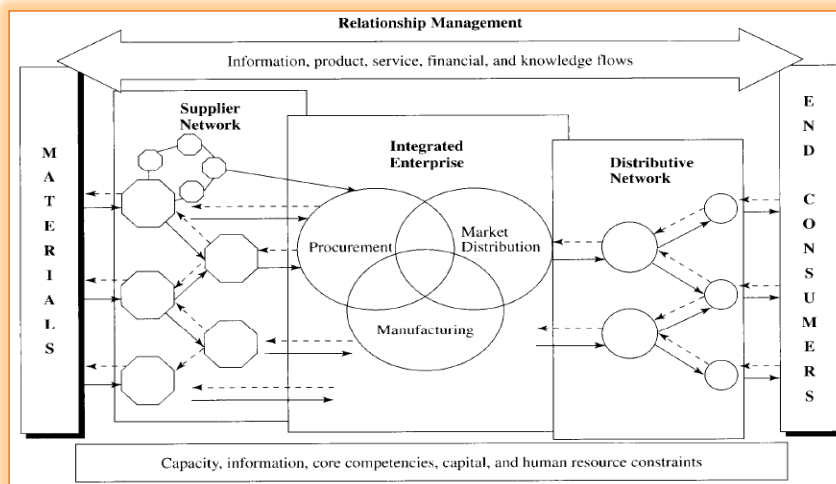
Relationship Management

Information, product, service, financial, and knowledge flows

MATERIALS

Supplier Network

Integrated Enterprise

Procurement

Market Distribution

Manufacturing

Distributive Network

END CONSUMERS

Capacity, information, core competencies, capital, and human resource constraints